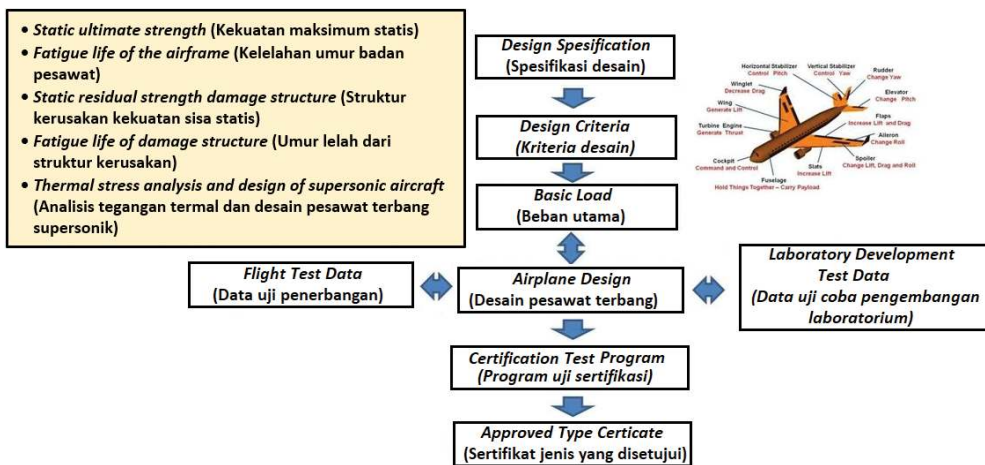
• *Static ultimate strength* (Kekuatan maksimum statis)
• *Fatigue life of the airframe* (Kelelahan umur badan pesawat)
• *Static residual strength damage structure* (Struktur kerusakan kekuatan sisa statis)
• *Fatigue life of damage structure* (Umur lelah dari struktur kerusakan)
• *Thermal stress analysis and design of supersonic aircraft* (Analisis tegangan termal dan desain pesawat terbang supersonik)

Design Spesification
(Spesifikasi desain)

Design Criteria
(Kriteria desain)

Basic Load
(Beban utama)

Horizontal Stabilizer
Control Pitch
Vertical Stabilizer
Control Yaw
Rudder
Change Yaw
Winglet
Decrease Drag
Elevator
Change Pitch
Wing
Generate Lift
Flaps
Increase Lift and Drag
Turbine Engine
Generate Thrust
Aileron
Change Roll
Cockpit
Command and Control
Slats
Increase Lift
Spoiler
Change Lift, Drag and Roll
Fuselage
Hold Things Together – Carry Payload

Flight Test Data
(Data uji penerbangan)

Airplane Design
(Desain pesawat terbang)

Laboratory Development Test Data
(Data uji coba pengembangan laboratorium)

Certification Test Program
(Program uji sertifikasi)

Approved Type Certicate
(Sertifikat jenis yang disetujui)